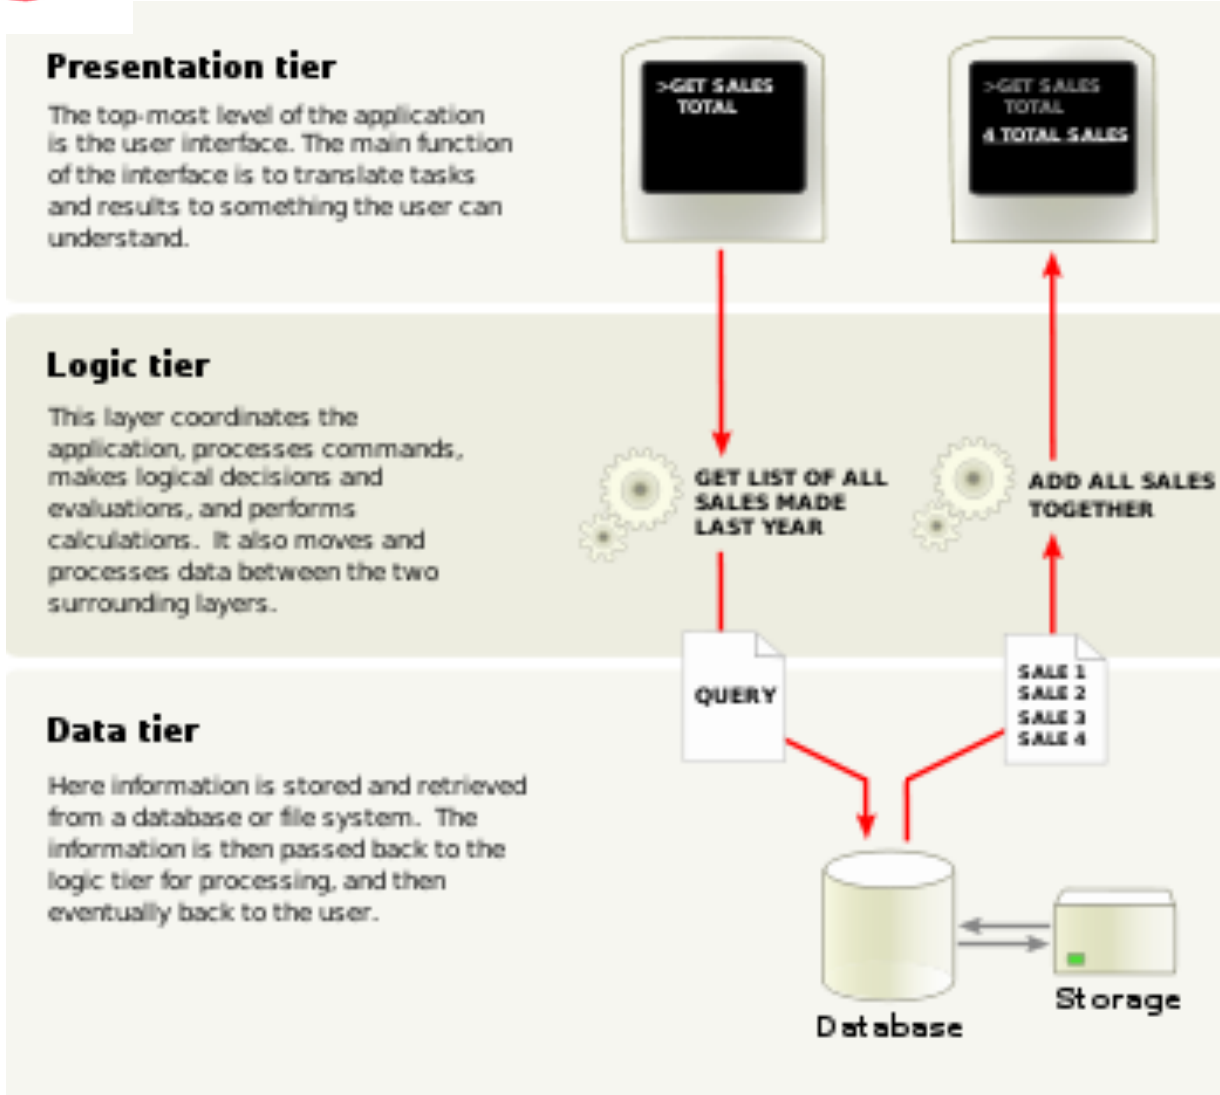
Presentation tier

The top-most level of the application is the user interface. The main function of the interface is to translate tasks and results to something the user can understand.

>GET SALES TOTAL

>GET SALES TOTAL
4 TOTAL SALES

Logic tier

This layer coordinates the application, processes commands, makes logical decisions and evaluations, and performs calculations. It also moves and processes data between the two surrounding layers.

GET LIST OF ALL SALES MADE LAST YEAR

ADD ALL SALES TOGETHER

Data tier

Here information is stored and retrieved from a database or file system. The information is then passed back to the logic tier for processing, and then eventually back to the user.

QUERY

SALE 1
SALE 2
SALE 3
SALE 4

Database

Storage